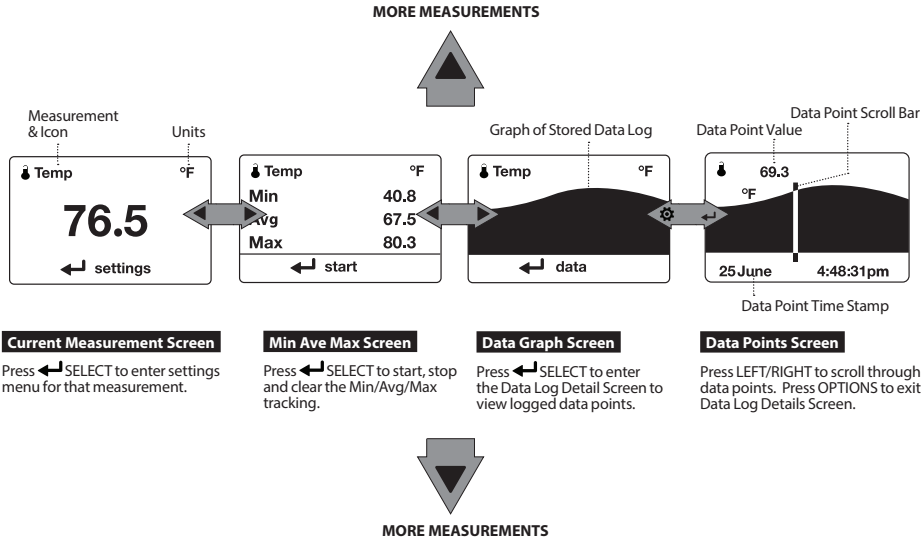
MORE MEASUREMENTS

Measurement & Icon

Units

Temp °F

76.5

settings

Temp °F

| Min | 40.8 |
|---|---|
| Avg | 67.5 |
| Max | 80.3 |

start

Graph of Stored Data Log

Temp °F

data

Data Point Scroll Bar

Data Point Value

69.3

°F

25 June 4:48:31pm

Data Point Time Stamp

Current Measurement Screen

Press SELECT to enter settings menu for that measurement.

Min Ave Max Screen

Press SELECT to start, stop and clear the Min/Avg/Max tracking.

Data Graph Screen

Press SELECT to enter the Data Log Detail Screen to view logged data points.

Data Points Screen

Press LEFT/RIGHT to scroll through data points. Press OPTIONS to exit Data Log Details Screen.

MORE MEASUREMENTS